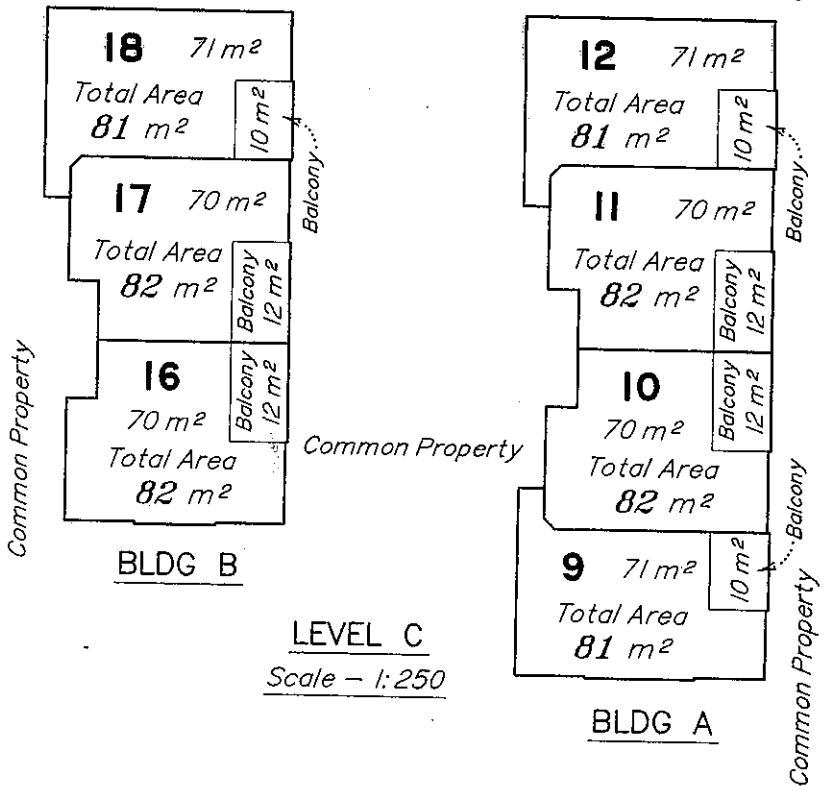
18 71 $m^2$
Total Area
81 $m^2$
10 $m^2$
Balcony

17 70 $m^2$
Total Area
82 $m^2$
Balcony 12 $m^2$

16
70 $m^2$
Total Area
82 $m^2$
Balcony 12 $m^2$

Common Property

BLDG B

Common Property

LEVEL C
Scale – 1:250

12 71 $m^2$
Total Area
81 $m^2$
10 $m^2$
Balcony

11 70 $m^2$
Total Area
82 $m^2$
Balcony 12 $m^2$

10
70 $m^2$
Total Area
82 $m^2$
Balcony 12 $m^2$

9 71 $m^2$
Total Area
81 $m^2$
10 $m^2$
Balcony

Common Property

BLDG A